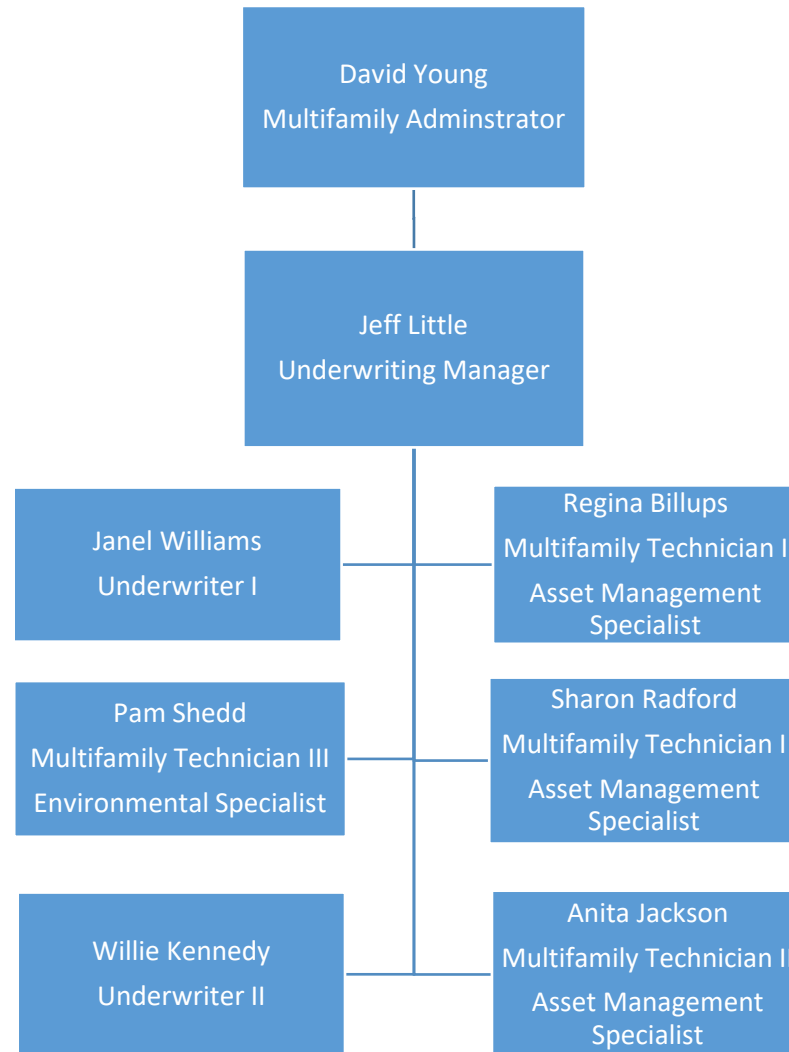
David Young
Multifamily Adminstrator

Jeff Little
Underwriting Manager

Janel Williams
Underwriter I

Regina Billups
Multifamily Technician I
Asset Management Specialist

Pam Shedd
Multifamily Technician III
Environmental Specialist

Sharon Radford
Multifamily Technician I
Asset Management Specialist

Willie Kennedy
Underwriter II

Anita Jackson
Multifamily Technician I
Asset Management Specialist